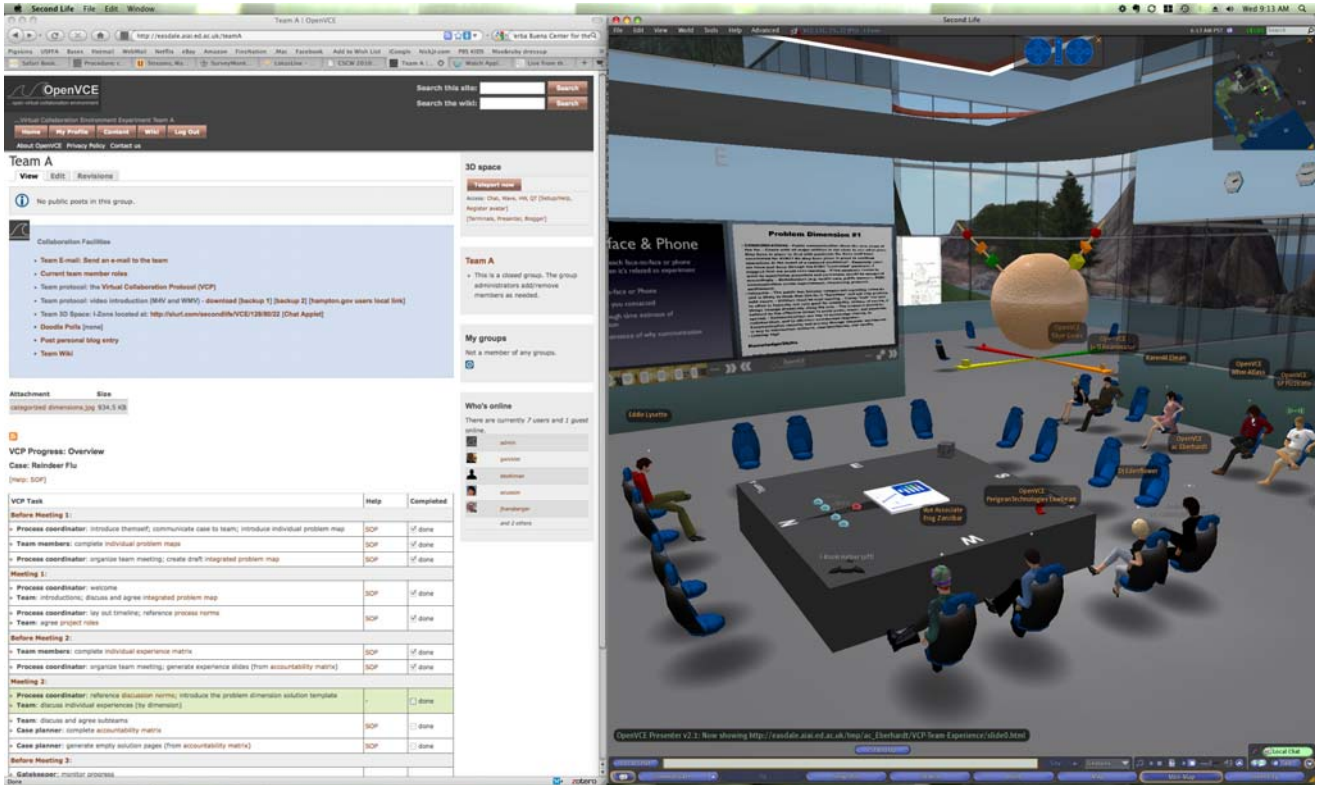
Second Life File Edit Window

Wed 9:13 AM

Team A | OpenVCE

http://easdale.aiai.ed.ac.uk/teamA

erba Buena Center for the

OpenVCE

Search this site: Search

Search the wiki: Search

Home My Profile Content Wiki Log Out

About OpenVCE Privacy Policy Contact us

Team A

View Edit Revisions

No public posts in this group.

Collaboration Facilities

Team E-mail: Send an e-mail to the team

Current team member roles

Team protocol: the Virtual Collaboration Protocol (VCP)

Team protocol: video introduction (M4V and WMV) - download [backup 1] [backup 2] [hampton.gov users local link]

Team 3D Space: I-Zone located at: http://slurl.com/secondlife/VCE/128/80/22 [Chat Applet]

Doodle Polls [none]

Post personal blog entry

Team Wiki

| Attachment | Size |
|---|---|
| categorized dimensions.jpg | 934.5 KB |

VCP Progress: Overview

Case: Reindeer Flu

[Help: SOP]

| VCP Task | Help | Completed |
|---|---|---|
| Before Meeting 1: | | |
| Process coordinator: introduce themself; communicate case to team; introduce individual problem map | SOP | done |
| Team members: complete individual problem maps | SOP | done |
| Process coordinator: organize team meeting; create draft integrated problem map | SOP | done |
| Meeting 1: | | |
| Process coordinator: welcome; Team: introductions; discuss and agree integrated problem map | SOP | done |
| Process coordinator: lay out timeline; reference process norms; Team: agree project roles | SOP | done |
| Before Meeting 2: | | |
| Team members: complete individual experience matrix | SOP | done |
| Process coordinator: organize team meeting; generate experience slides (from accountability matrix) | SOP | done |
| Meeting 2: | | |
| Process coordinator: reference discussion norms; introduce the problem dimension solution template; Team: discuss individual experiences (by dimension) | - | done |
| Team: discuss and agree subteams; Case planner: complete accountability matrix | SOP | done |
| Case planner: generate empty solution pages (from accountability matrix) | SOP | done |
| Before Meeting 3: | | |
| Gatekeeper: monitor progress | | |

3D space

Teleport now

Access: Chat, Wave, HH, QT [Setup/Help, Register avatar]
[Terminals, Presenter, Blogger]

Team A

This is a closed group. The group administrators add/remove members as needed.

My groups

Not a member of any groups.

Who's online

There are currently 7 users and 1 guest online.

admin
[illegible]
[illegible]
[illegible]
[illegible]
and 2 others

Done zotero

Second Life

face & Phone

Problem Dimension #1

Eddie Lysette

Kareidi Dean

OpenVCE

OpenVCE
PeigeonTechnologies Townsend

Bot Associate
Frog Zanzibar

OpenVCE Presenter v2.1: Now showing http://easdale.aiai.ed.ac.uk/tmp/ac_Eberhardt/VCP-Team Experience/slide0.html

Local Chat

Mini-Map